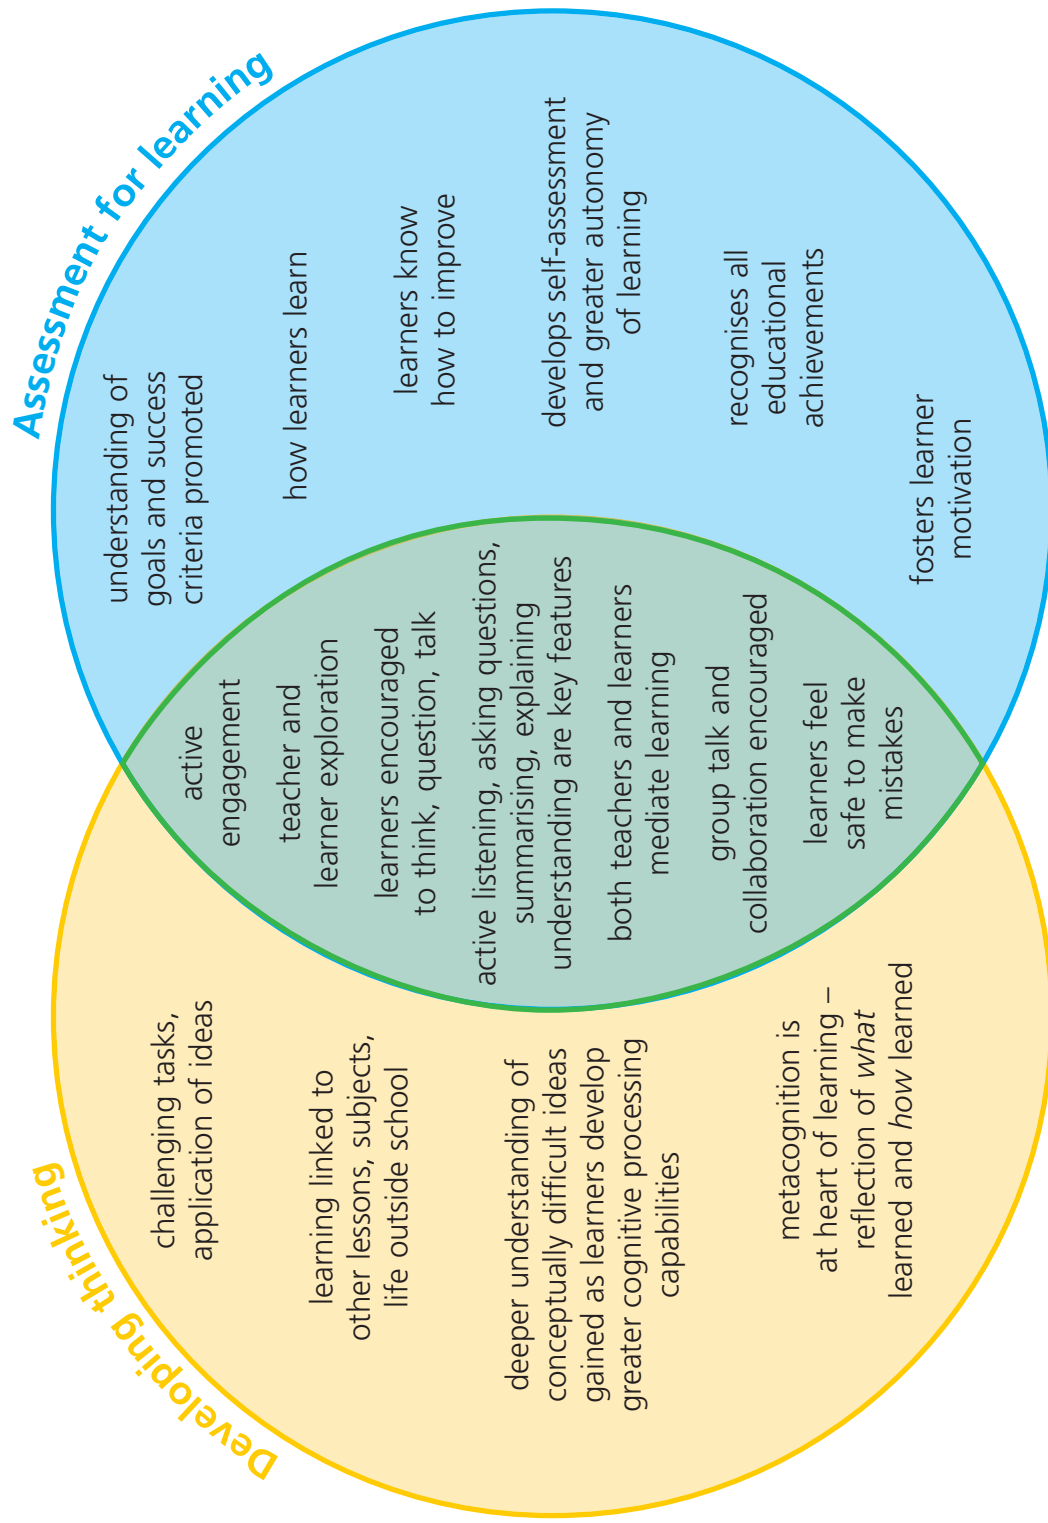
Assessment for learning

understanding of goals and success criteria promoted

how learners learn

learners know how to improve

develops self-assessment and greater autonomy of learning

recognises all educational achievements

fosters learner motivation

active engagement

teacher and learner exploration

learners encouraged to think, question, talk

active listening, asking questions, summarising, explaining understanding are key features

both teachers and learners mediate learning

group talk and collaboration encouraged

learners feel safe to make mistakes

challenging tasks, application of ideas

learning linked to other lessons, subjects, life outside school

deeper understanding of conceptually difficult ideas gained as learners develop greater cognitive processing capabilities

metacognition is at heart of learning – reflection of *what* learned and *how* learned

Developing thinking